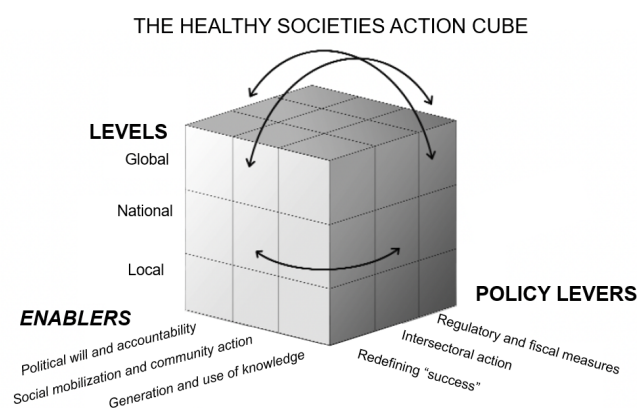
THE HEALTHY SOCIETIES ACTION CUBE

LEVELS
Global
National
Local

ENABLERS
Political will and accountability
Social mobilization and community action
Generation and use of knowledge

POLICY LEVERS
Regulatory and fiscal measures
Intersectoral action
Redefining "success"